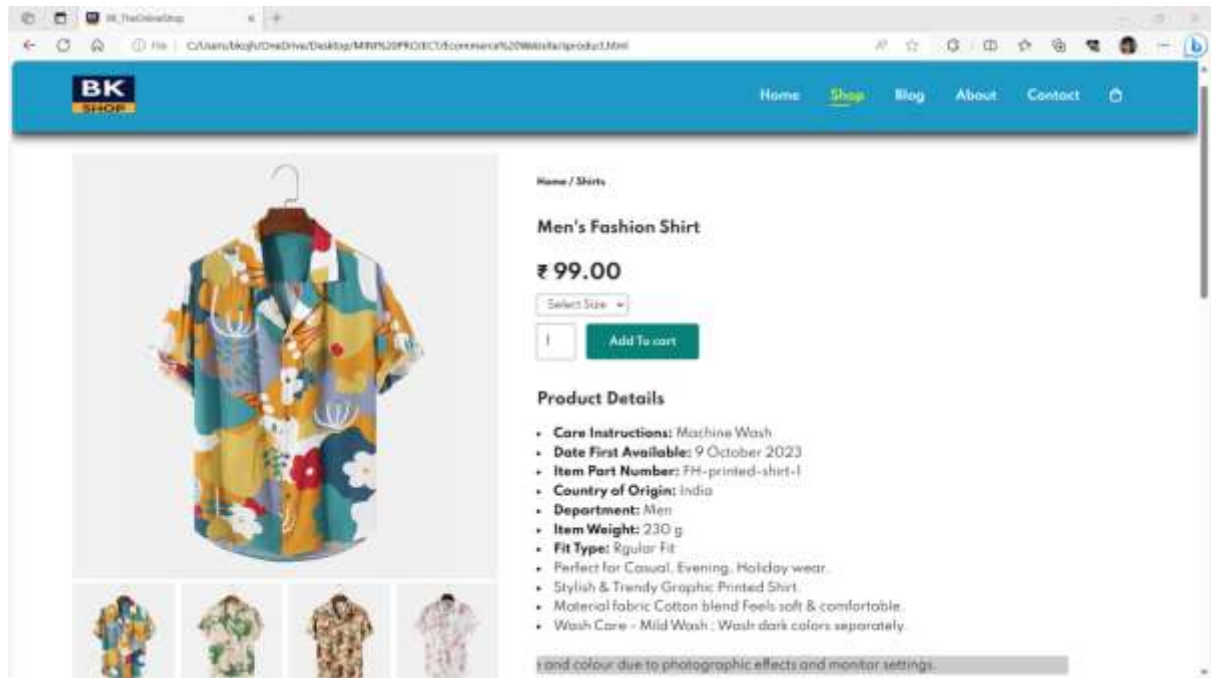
BK_TheOnlineShop

File | C:/Users/bkojh/OneDrive/Desktop/MINI%20PROJECT/Ecommerce%20Website/sproduct.html

BK SHOP

Home Shop Blog About Contact

Home / Shirts

Men's Fashion Shirt

₹ 99.00

Select Size

1

Add To cart

Product Details

- **Care Instructions:** Machine Wash
- **Date First Available:** 9 October 2023
- **Item Part Number:** FH-printed-shirt-1
- **Country of Origin:** India
- **Department:** Men
- **Item Weight:** 230 g
- **Fit Type:** Rgular Fit
- Perfect for Casual, Evening, Holiday wear.
- Stylish & Trendy Graphic Printed Shirt.
- Material fabric Cotton blend Feels soft & comfortable.
- Wash Care - Mild Wash ; Wash dark colors separately.

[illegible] and colour due to photographic effects and monitor settings.